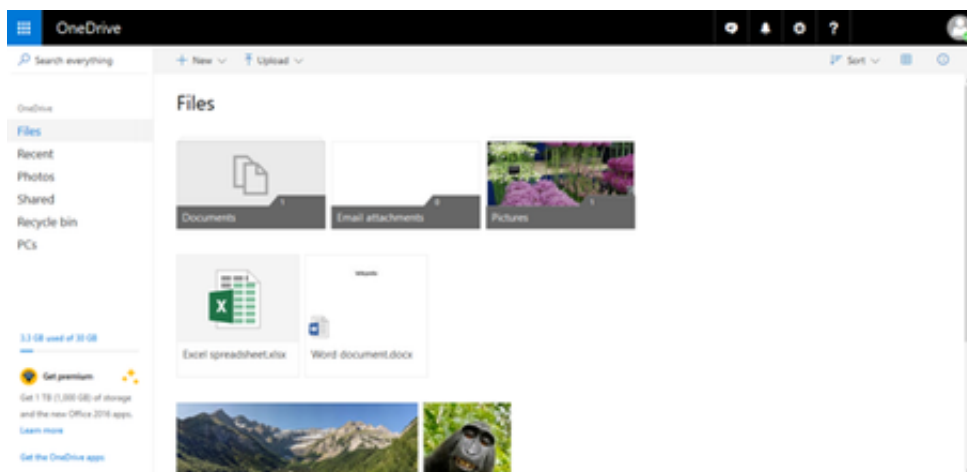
OneDrive

Search everything

+ New ⌄ Upload ⌄

Sort ⌄

OneDrive
Files
Recent
Photos
Shared
Recycle bin
PCs

Files

Documents 1
Email attachments 0
Pictures 1

X
Excel spreadsheet.xlsx

Word document.docx

3.3 GB used of 33 GB

Get premium
Get 1 TB (1,000 GB) of storage and the new Office 2016 apps.
Learn more

Get the OneDrive apps